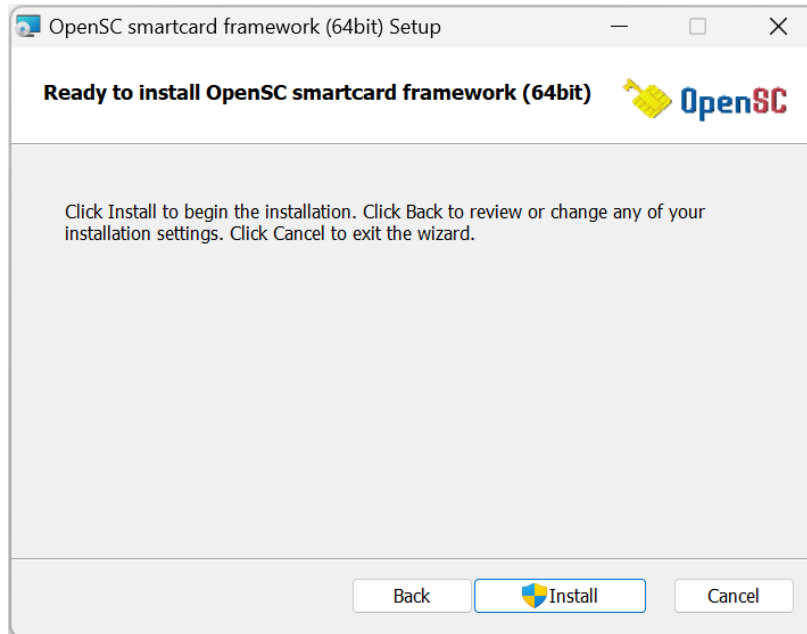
OpenSC smartcard framework (64bit) Setup

Ready to install OpenSC smartcard framework (64bit)

OpenSC

Click Install to begin the installation. Click Back to review or change any of your installation settings. Click Cancel to exit the wizard.

Back Install Cancel